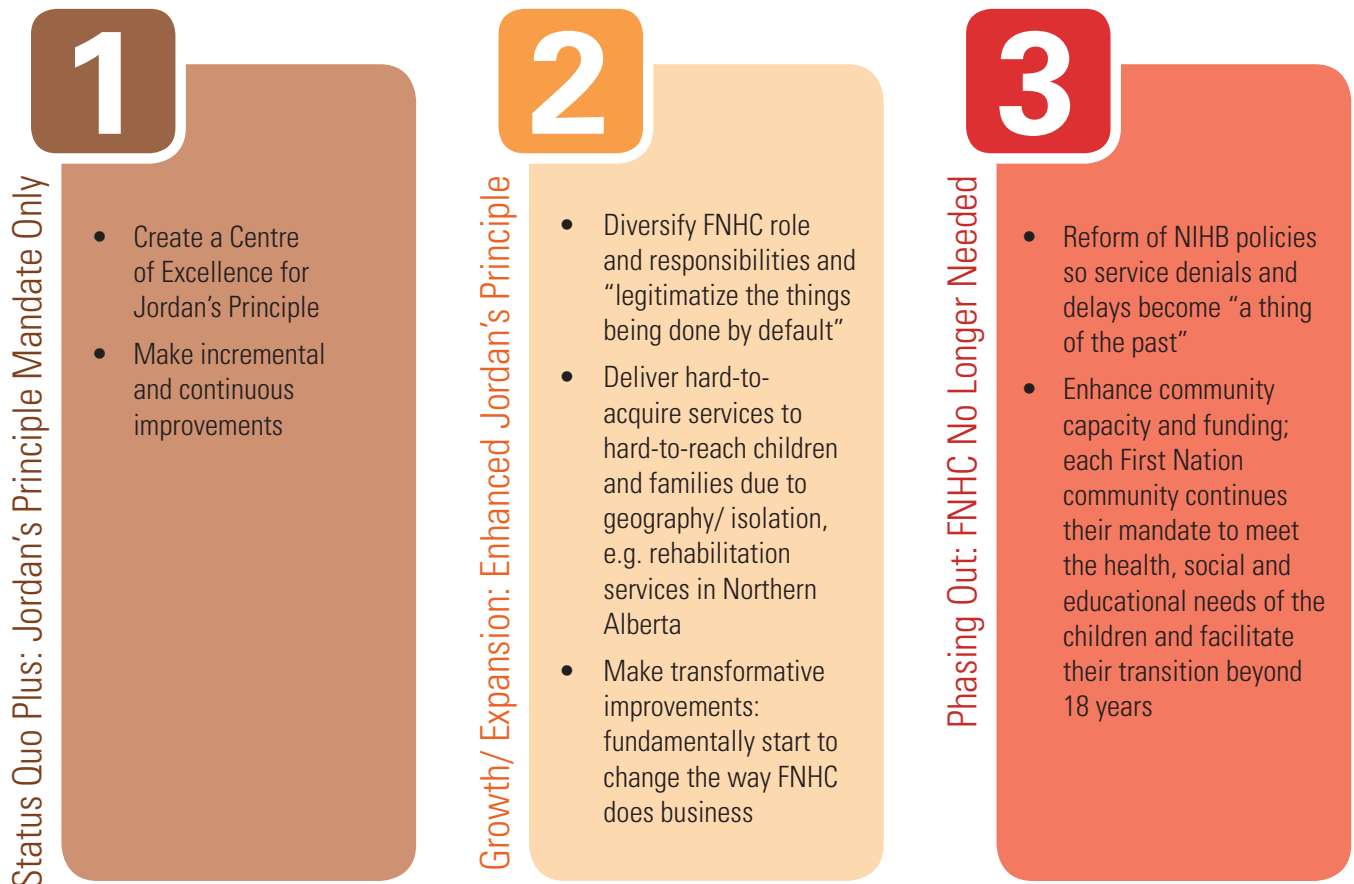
1

Status Quo Plus: Jordan's Principle Mandate Only

- Create a Centre of Excellence for Jordan's Principle
- Make incremental and continuous improvements

2

Growth/ Expansion: Enhanced Jordan's Principle

- Diversify FNHC role and responsibilities and "legitimatize the things being done by default"
- Deliver hard-to-acquire services to hard-to-reach children and families due to geography/ isolation, e.g. rehabilitation services in Northern Alberta
- Make transformative improvements: fundamentally start to change the way FNHC does business

3

Phasing Out: FNHC No Longer Needed

- Reform of NIHB policies so service denials and delays become "a thing of the past"
- Enhance community capacity and funding; each First Nation community continues their mandate to meet the health, social and educational needs of the children and facilitate their transition beyond 18 years